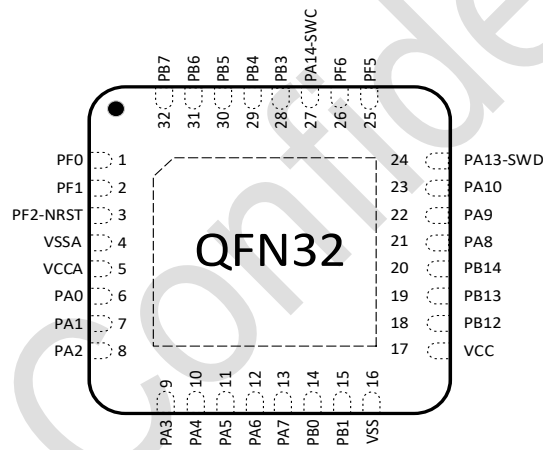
PB7 PB6 PB5 PB4 PB3 PA14-SWC PF6 PF5
32 31 30 29 28 27 26 25

PF0 1
PF1 2
PF2-NRST 3
VSSA 4
VCCA 5
PA0 6
PA1 7
PA2 8

QFN32

24 PA13-SWD
23 PA10
22 PA9
21 PA8
20 PB14
19 PB13
18 PB12
17 VCC

9 10 11 12 13 14 15 16
PA3 PA4 PA5 PA6 PA7 PB0 PB1 VSS

Confide